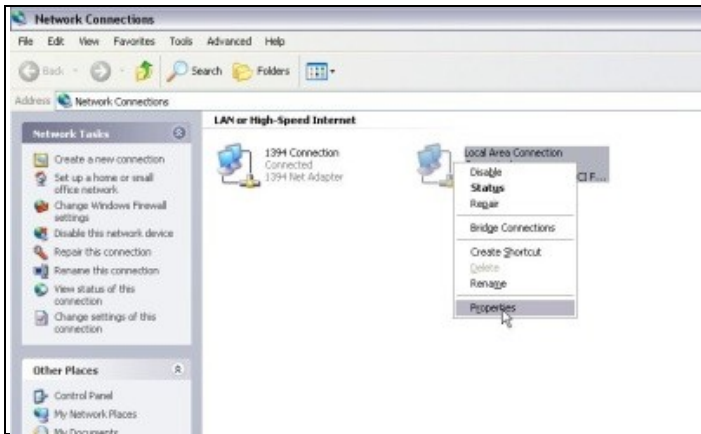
Network Connections

File Edit View Favorites Tools Advanced Help

Back Search Folders

Address Network Connections

Network Tasks

Create a new connection
Set up a home or small office network
Change Windows Firewall settings
Disable this network device
Repair this connection
Rename this connection
View status of this connection
Change settings of this connection

Other Places

Control Panel
My Network Places
My Documents

LAN or High-Speed Internet

1394 Connection
Connected
1394 Net Adapter

Local Area Connection
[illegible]
CI F...

Disable
Status
Repair
Bridge Connections
Create Shortcut
Delete
Rename
Properties